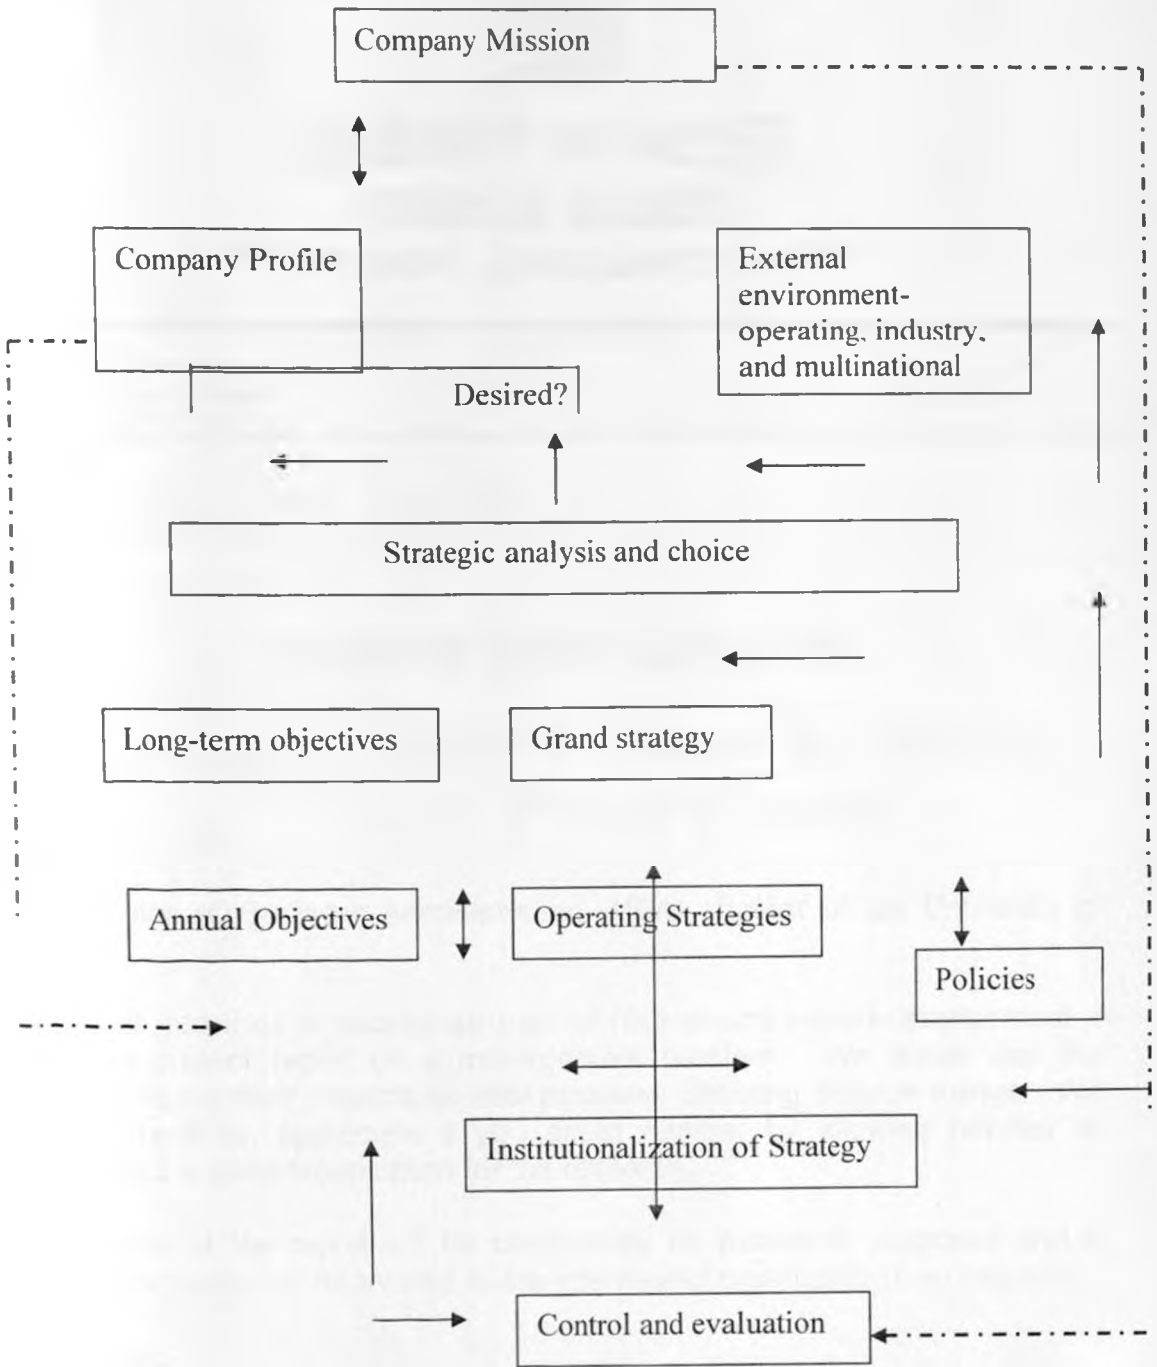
Company Mission

Company Profile

External environment-operating, industry, and multinational

Desired?

Strategic analysis and choice

Long-term objectives

Grand strategy

Annual Objectives

Operating Strategies

Policies

Institutionalization of Strategy

Control and evaluation